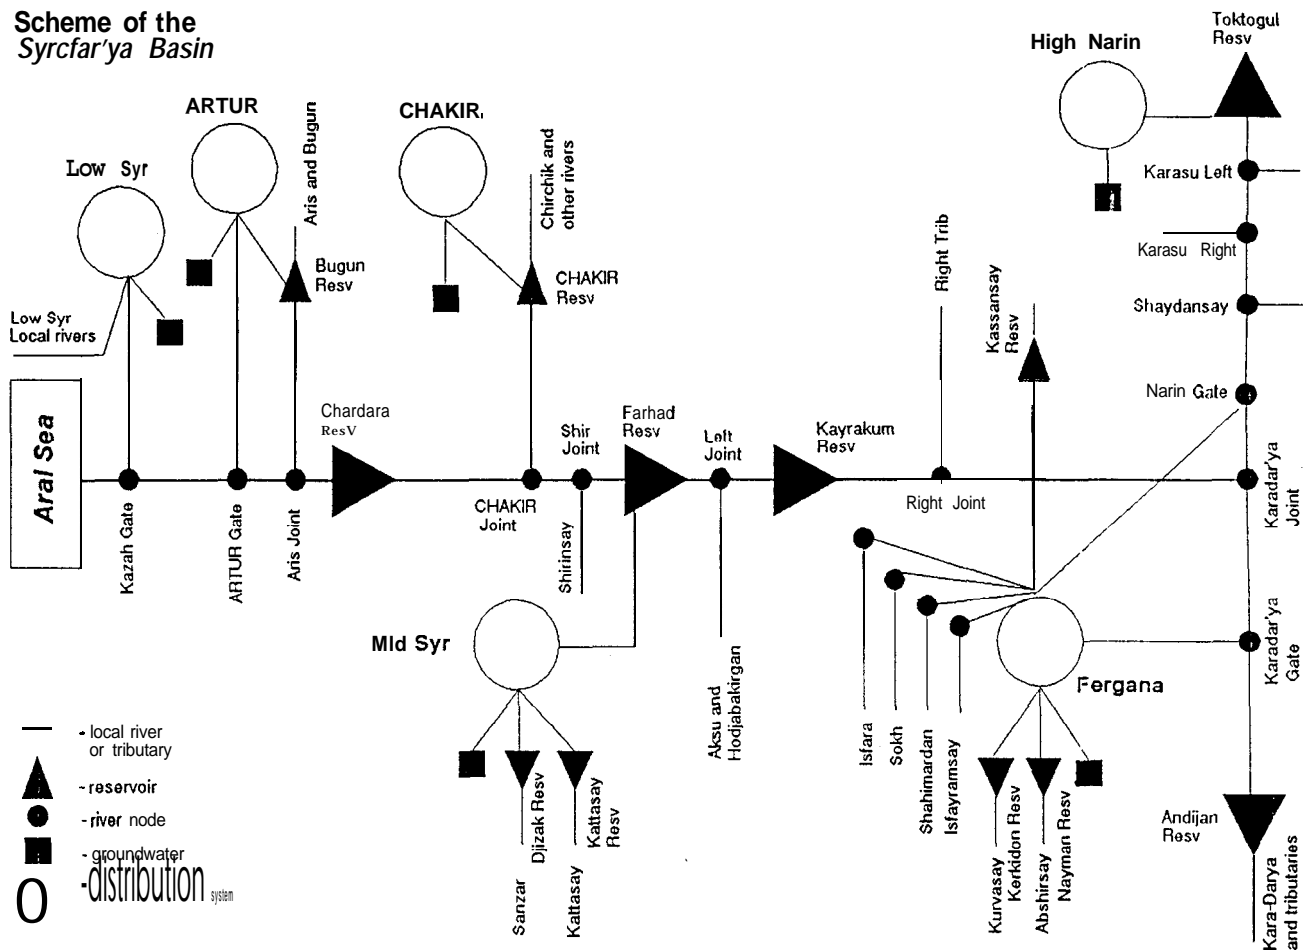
Scheme of the
Syrcfar'ya Basin

ARTUR

Aris and Bugun

CHAKIR

Chirchik and other rivers

High Narin

Toktogul Resv

Low Syr

Bugun Resv

CHAKIR Resv

Karasu Left

Karasu Right

Right Trib

Shaydansay

Low Syr Local rivers

Kassansay Resv

Narin Gate

Aral Sea

Chardara ResV

Shir Joint

Farhad Resv

Left Joint

Kayrakum Resv

Kazah Gate

ARTUR Gate

Aris Joint

CHAKIR Joint

Right Joint

Karadar'ya Joint

Shirinsay

Mld Syr

Karadar'ya Gate

Aksu and Hodjabakirgan

Fergana

Isfara

Sokh

Shahimardan

Isfayramsay

- local river or tributary

- reservoir

- river node

- groundwater

O -distribution system

Djizak Resv

Kattasay Resv

Sanzar

Kattasay

Kurvasay

Kerkidon Resv

Abshirsay

Nayman Resv

Andijan Resv

Kara-Darya and tributaries